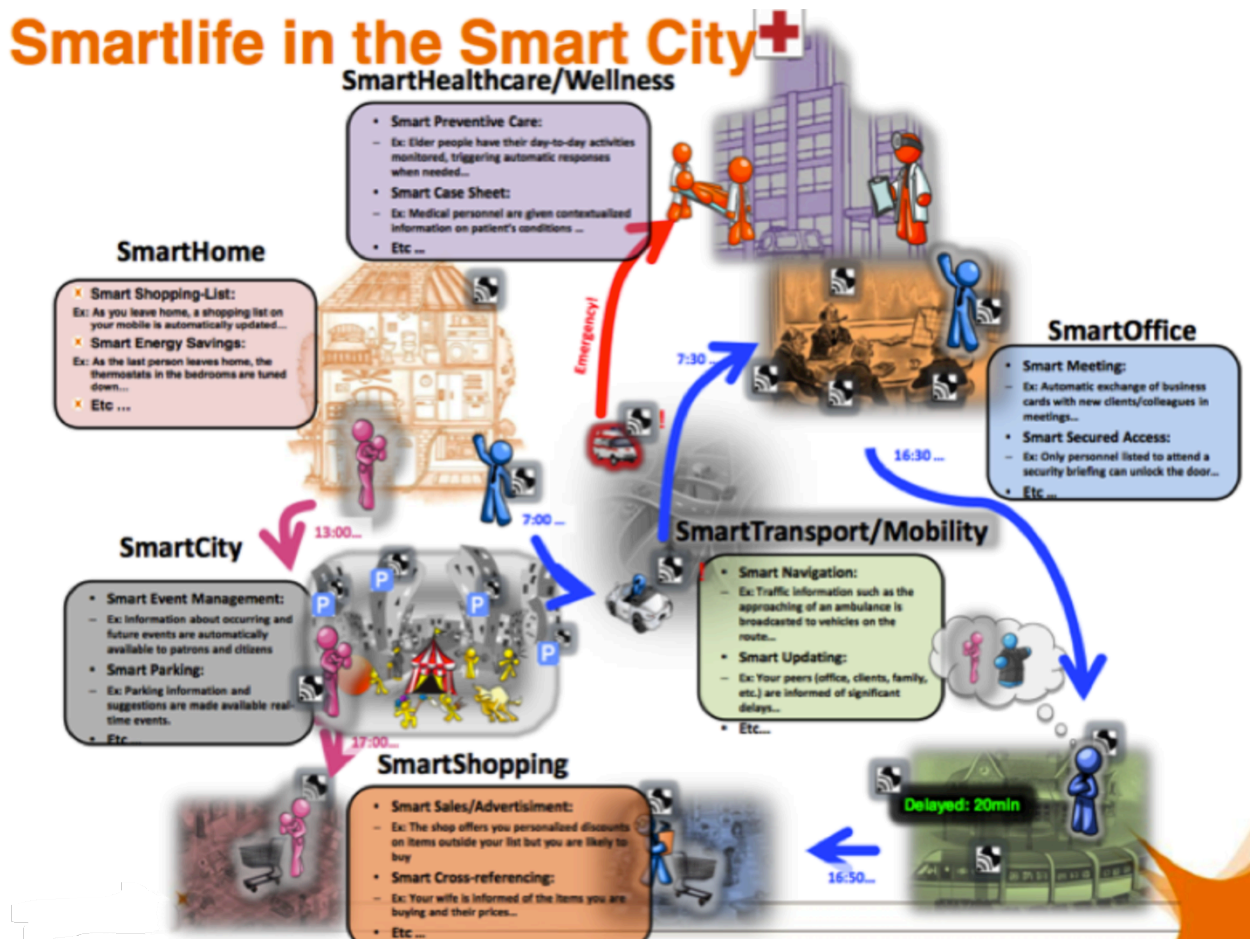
Smartlife in the Smart City

SmartHealthcare/Wellness

- Smart Preventive Care:
  - Ex: Elder people have their day-to-day activities monitored, triggering automatic responses when needed...
- Smart Case Sheet:
  - Ex: Medical personnel are given contextualized information on patient's conditions ...
- Etc ...

SmartHome

- Smart Shopping-List:
  Ex: As you leave home, a shopping list on your mobile is automatically updated...
- Smart Energy Savings:
  Ex: As the last person leaves home, the thermostats in the bedrooms are tuned down...
- Etc ...

Emergency!

7:30 ...

SmartOffice

- Smart Meeting:
  - Ex: Automatic exchange of business cards with new clients/colleagues in meetings...
- Smart Secured Access:
  - Ex: Only personnel listed to attend a security briefing can unlock the door...
- Etc ...

16:30 ...

13:00...

7:00 ...

SmartCity

- Smart Event Management:
  - Ex: Information about occurring and future events are automatically available to patrons and citizens
- Smart Parking:
  - Ex: Parking information and suggestions are made available real-time events.
- Etc ...

SmartTransport/Mobility

- Smart Navigation:
  - Ex: Traffic information such as the approaching of an ambulance is broadcasted to vehicles on the route...
- Smart Updating:
  - Ex: Your peers (office, clients, family, etc.) are informed of significant delays...
- Etc...

17:00...

SmartShopping

- Smart Sales/Advertisment:
  - Ex: The shop offers you personalized discounts on items outside your list but you are likely to buy
- Smart Cross-referencing:
  - Ex: Your wife is informed of the items you are buying and their prices...
- Etc ...

Delayed: 20min

16:50...